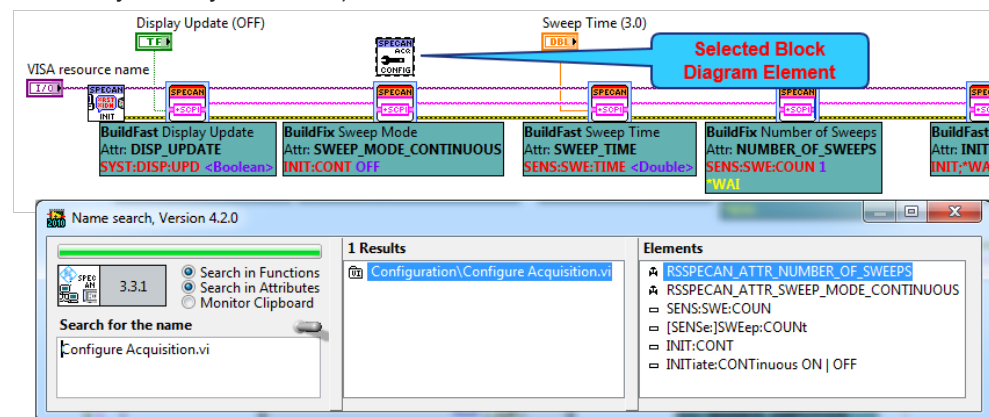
Display Update (OFF)
TF
Sweep Time (3.0)
DBL
SPECAN ACQ CONFIG
Selected Block Diagram Element
VISA resource name
I/O
SPECAN INIT
SPECAN SCPI
BuildFast Display Update
Attr: DISP_UPDATE
SYST:DISP:UPD <Boolean>
BuildFix Sweep Mode
Attr: SWEEP_MODE_CONTINUOUS
INIT:CONT OFF
BuildFast Sweep Time
Attr: SWEEP_TIME
SENS:SWE:TIME <Double>
BuildFix Number of Sweeps
Attr: NUMBER_OF_SWEEPS
SENS:SWE:COUN 1
*WAI
BuildFa
Attr: INIT
INIT;*WA

Name search, Version 4.2.0
3.3.1
Search in Functions
Search in Attributes
Monitor Clipboard
Search for the name
Configure Acquisition.vi
1 Results
Configuration\Configure Acquisition.vi
Elements
RSSPECAN_ATTR_NUMBER_OF_SWEEPS
RSSPECAN_ATTR_SWEEP_MODE_CONTINUOUS
SENS:SWE:COUN
[SENSe:]SWEep:COUNt
INIT:CONT
INITiate:CONTinuous ON | OFF